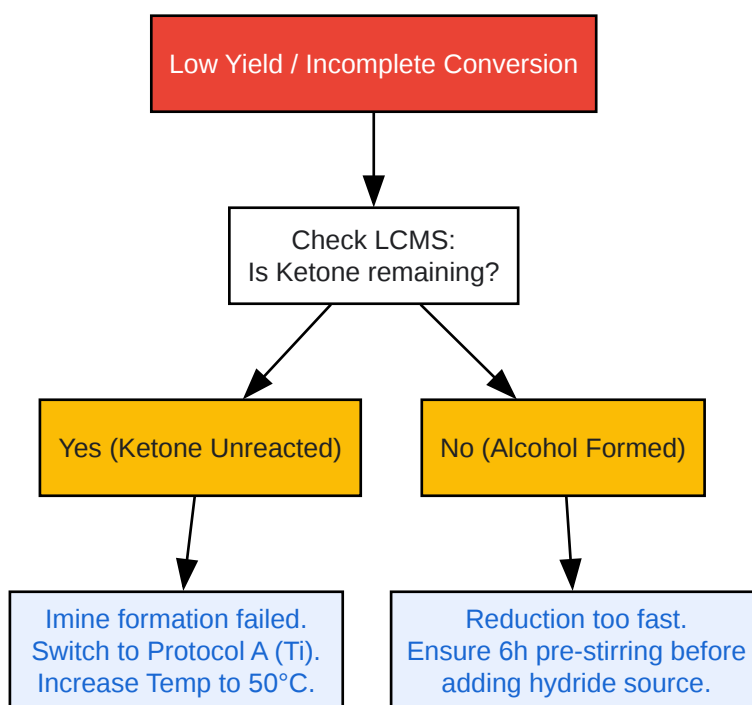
Low Yield / Incomplete Conversion

Check LCMS:
Is Ketone remaining?

Yes (Ketone Unreacted)

No (Alcohol Formed)

Imine formation failed.
Switch to Protocol A (Ti).
Increase Temp to 50°C.

Reduction too fast.
Ensure 6h pre-stirring before
adding hydride source.